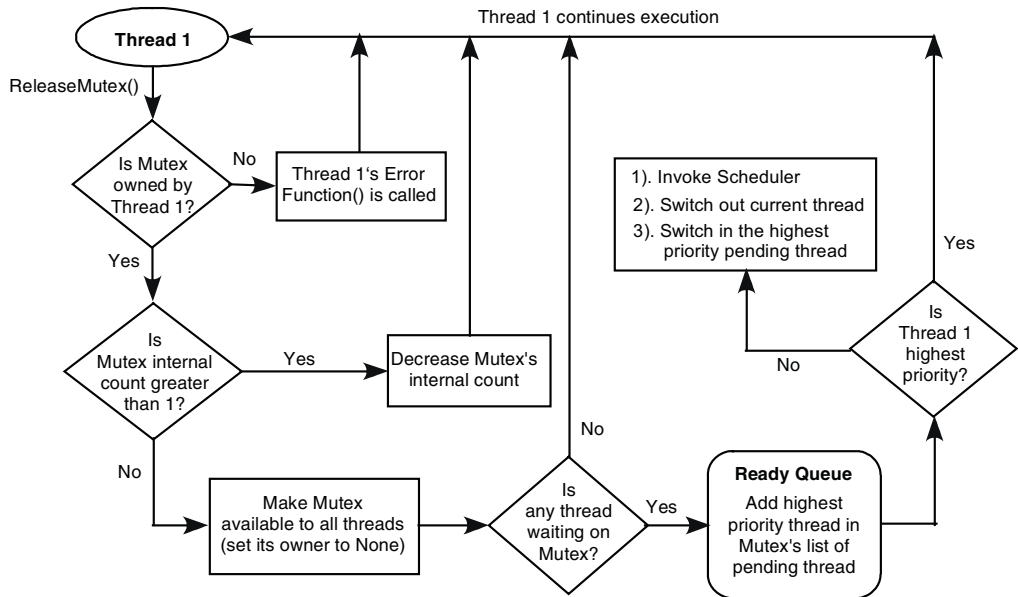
Thread 1 continues execution

Thread 1

ReleaseMutex()

Is Mutex owned by Thread 1?

No

Thread 1's Error Function() is called

Yes

1). Invoke Scheduler
2). Switch out current thread
3). Switch in the highest priority pending thread

Yes

Is Mutex internal count greater than 1?

Yes

Decrease Mutex's internal count

No

Is Thread 1 highest priority?

No

No

Make Mutex available to all threads (set its owner to None)

Is any thread waiting on Mutex?

Yes

Ready Queue

Add highest priority thread in Mutex's list of pending thread